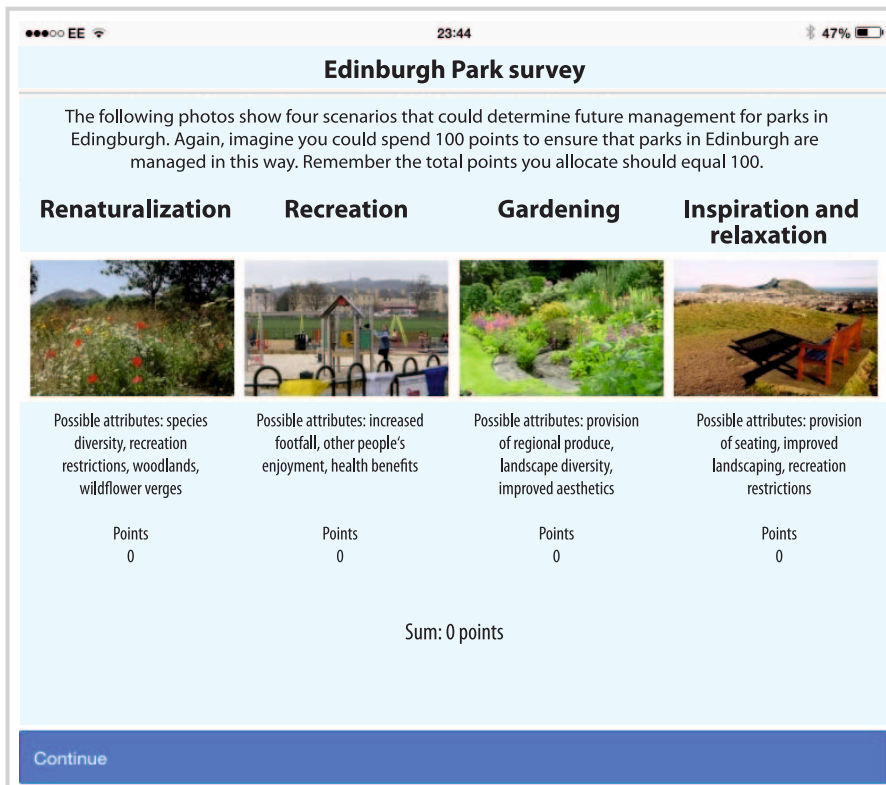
●●●○○ EE

23:44

47%

Edinburgh Park survey

The following photos show four scenarios that could determine future management for parks in Edingburgh. Again, imagine you could spend 100 points to ensure that parks in Edinburgh are managed in this way. Remember the total points you allocate should equal 100.

Renaturalization

Possible attributes: species diversity, recreation restrictions, woodlands, wildflower verges

Points
0

Recreation

Possible attributes: increased footfall, other people's enjoyment, health benefits

Points
0

Gardening

Possible attributes: provision of regional produce, landscape diversity, improved aesthetics

Points
0

Inspiration and relaxation

Possible attributes: provision of seating, improved landscaping, recreation restrictions

Points
0

Sum: 0 points

Continue